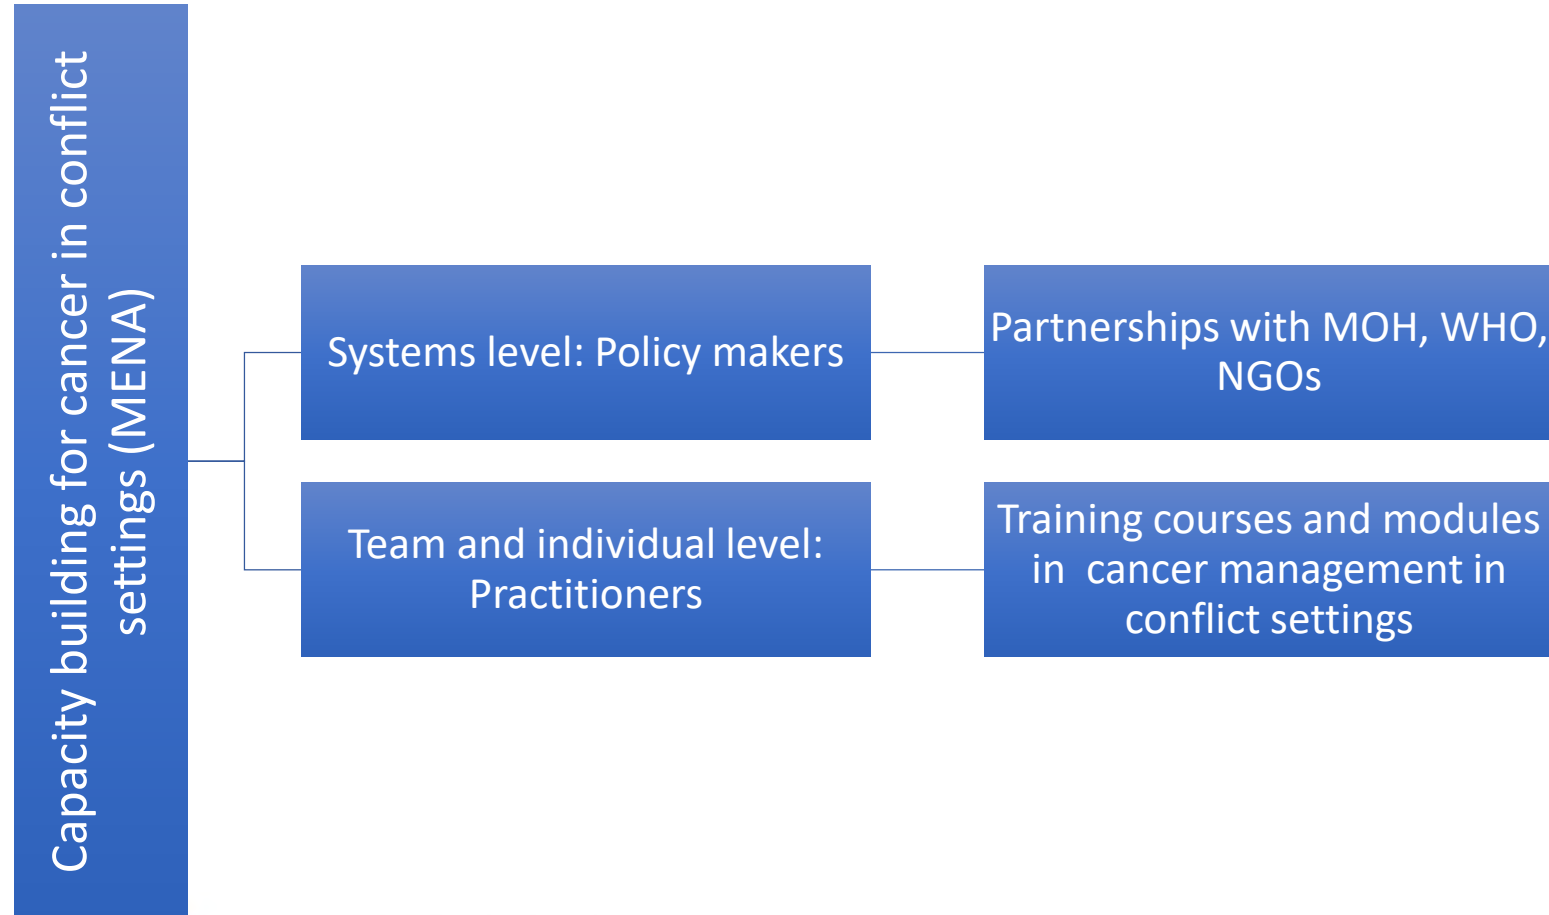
Capacity building for cancer in conflict settings (MENA)

Systems level: Policy makers

Partnerships with MOH, WHO, NGOs

Team and individual level: Practitioners

Training courses and modules in cancer management in conflict settings